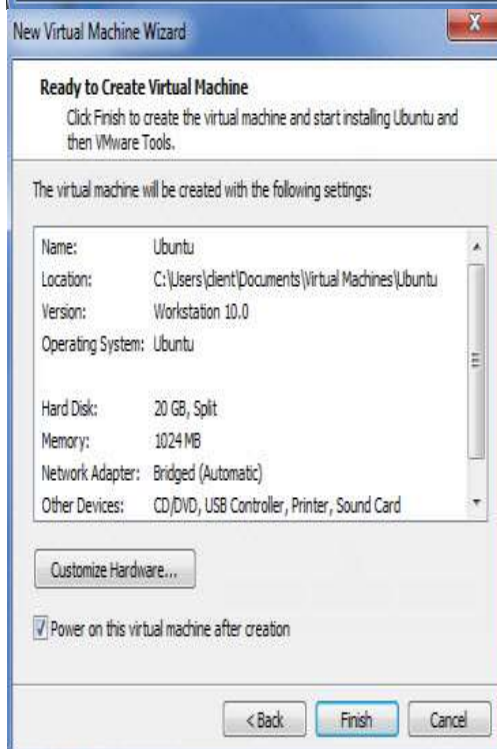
New Virtual Machine Wizard

X

Ready to Create Virtual Machine

Click Finish to create the virtual machine and start installing Ubuntu and then VMware Tools.

The virtual machine will be created with the following settings:

| | |
|---|---|
| Name: | Ubuntu |
| Location: | C:\Users\client\Documents\Virtual Machines\Ubuntu |
| Version: | Workstation 10.0 |
| Operating System: | Ubuntu |
| Hard Disk: | 20 GB, Split |
| Memory: | 1024 MB |
| Network Adapter: | Bridged (Automatic) |
| Other Devices: | CD/DVD, USB Controller, Printer, Sound Card |

Customize Hardware...

Power on this virtual machine after creation

< Back

Finish

Cancel